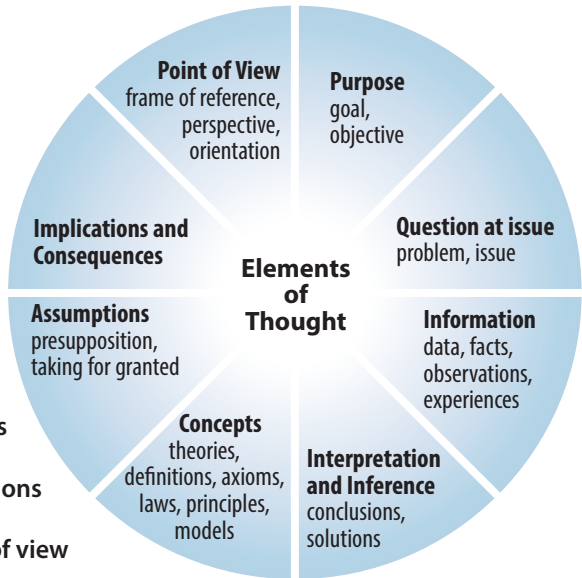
Point of View
frame of reference, perspective, orientation

Purpose
goal, objective

Question at issue
problem, issue

Information
data, facts, observations, experiences

Interpretation and Inference
conclusions, solutions

Concepts
theories, definitions, axioms, laws, principles, models

Assumptions
presupposition, taking for granted

Implications and Consequences

Elements of Thought

s

ons

of view